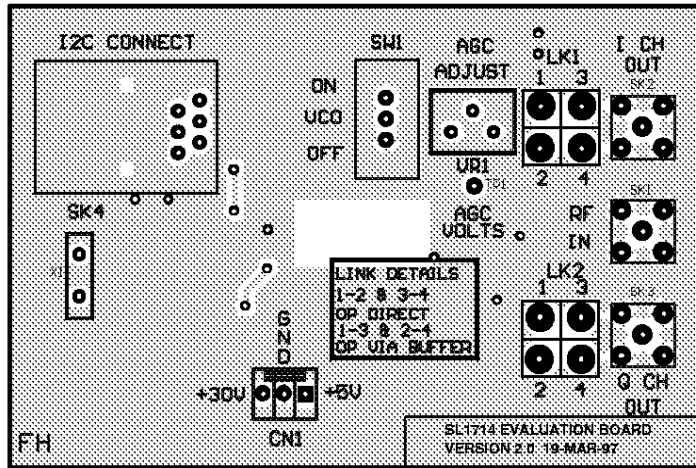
I2C CONNECT

SW1

ON
VCO
OFF

AGC
ADJUST

LK1
1 3
2 4

I CH
OUT

SK2

VR1

TP1

SK4

X1

AGC
VOLTS

RF
IN

SK1

LINK DETAILS
1-2 & 3-4
OP DIRECT
1-3 & 2-4
OP VIA BUFFER

LK2
1 3
2 4

SK3

Q CH
OUT

GND

+30V +5V

CN1

FH

SL1714 EVALUATION BOARD
VERSION 2.0 19-MAR-97